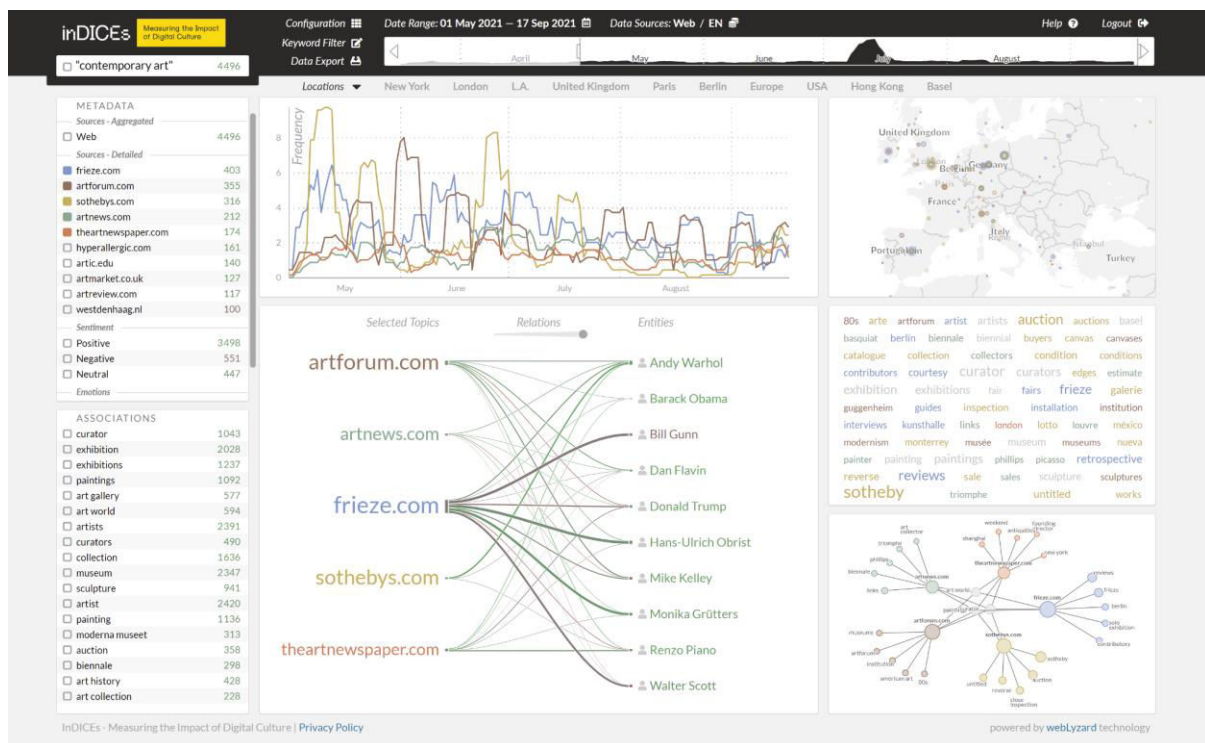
inDICEs Measuring the Impact of Digital Culture

"contemporary art" 4496

Configuration
Keyword Filter
Data Export

Date Range: 01 May 2021 — 17 Sep 2021
Data Sources: Web / EN

Help
Logout

April May June July August

Locations New York London L.A. United Kingdom Paris Berlin Europe USA Hong Kong Basel

METADATA
Sources - Aggregated
Web 4496
Sources - Detailed
frieze.com 403
artforum.com 355
sothebys.com 316
artnews.com 212
theartnewspaper.com 174
hyperallergic.com 161
artic.edu 140
artmarket.co.uk 127
artreview.com 117
westdenhaag.nl 100
Sentiment
Positive 3498
Negative 551
Neutral 447
Emotions

ASSOCIATIONS
curator 1043
exhibition 2028
exhibitions 1237
paintings 1092
art gallery 577
art world 594
artists 2391
curators 490
collection 1636
museum 2347
sculpture 941
artist 2420
painting 1136
moderna museet 313
auction 358
biennale 298
art history 428
art collection 228

Frequency
8 6 4 2 0
May June July August

United Kingdom London Belgium Germany France Italy Portugal Spain Istanbul Turkey

Selected Topics Relations Entities

artforum.com
artnews.com
frieze.com
sothebys.com
theartnewspaper.com

Andy Warhol
Barack Obama
Bill Gunn
Dan Flavin
Donald Trump
Hans-Ulrich Obrist
Mike Kelley
Monika Grütters
Renzo Piano
Walter Scott

80s arte artforum artist artists auction auctions basel basquiat berlin biennale biennial buyers canvas canvases catalogue collection collectors condition conditions contributors courtesy curator curators edges estimate exhibition exhibitions fair fairs frieze galerie guggenheim guides inspection installation institution interviews kunsthalle links london lotto louvre méxico modernism monterrey musée museum museums nueva painter painting paintings phillips picasso retrospective reverse reviews sale sales sculpture sculptures sotheby triomphe untitled works

art collector weekend founding director triomphe shanghai antiquities phillips new york biennale artnews.com theartnewspaper.com reviews lots art world frieze.com frieze painting berlin artforum.com sothebys.com solo exhibition museum contributors artforum institution sotheby american art 80s untitled reverse auction close inspection

InDICEs - Measuring the Impact of Digital Culture | Privacy Policy
powered by webLyzard technology